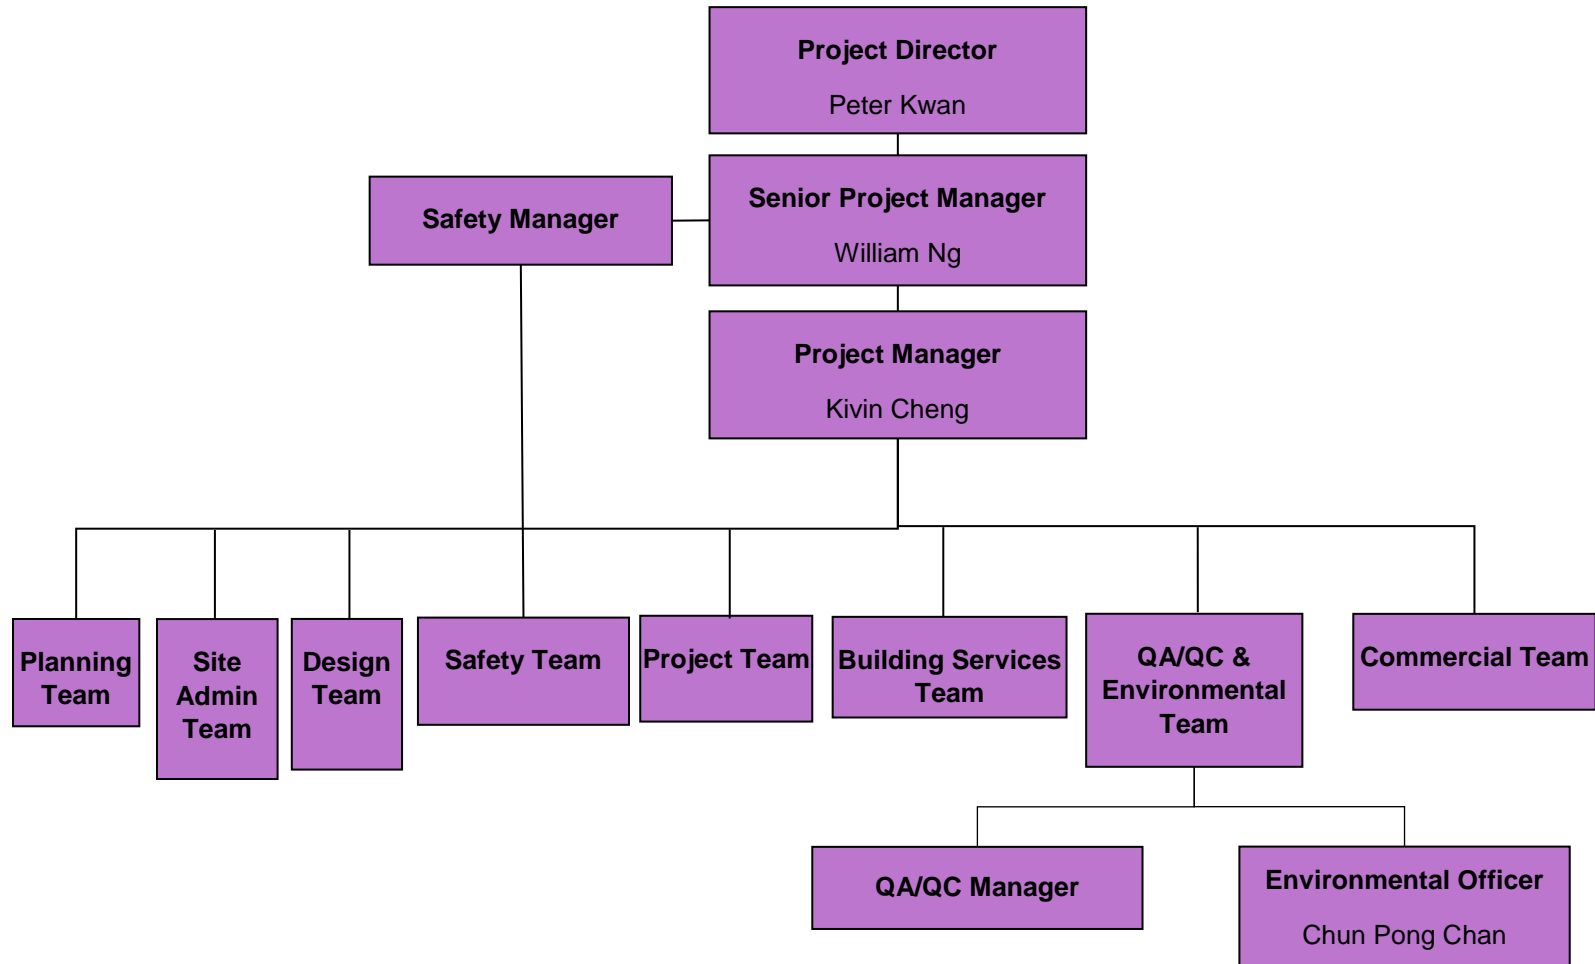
Project Director
Peter Kwan

Safety Manager

Senior Project Manager
William Ng

Project Manager
Kivin Cheng

Planning Team

Site Admin Team

Design Team

Safety Team

Project Team

Building Services Team

QA/QC & Environmental Team

Commercial Team

QA/QC Manager

Environmental Officer
Chun Pong Chan